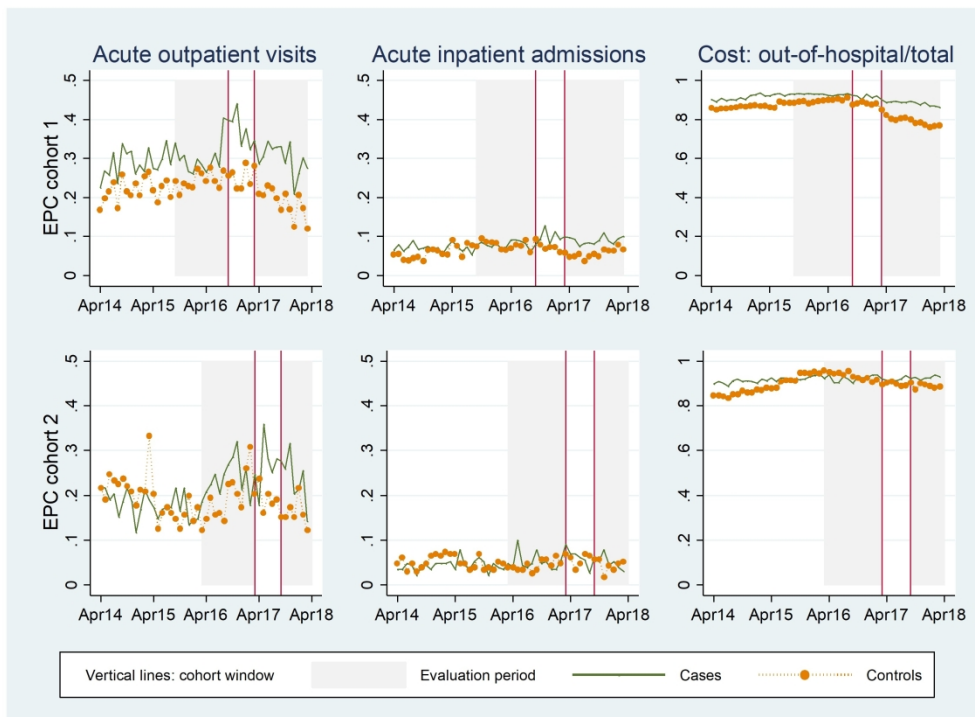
Acute outpatient visits

Acute inpatient admissions

Cost: out-of-hospital/total

EPC cohort 1

0 .1 .2 .3 .4 .5

Apr14 Apr15 Apr16 Apr17 Apr18

0 .1 .2 .3 .4 .5

Apr14 Apr15 Apr16 Apr17 Apr18

0 .2 .4 .6 .8 1

Apr14 Apr15 Apr16 Apr17 Apr18

EPC cohort 2

0 .1 .2 .3 .4 .5

Apr14 Apr15 Apr16 Apr17 Apr18

0 .1 .2 .3 .4 .5

Apr14 Apr15 Apr16 Apr17 Apr18

0 .2 .4 .6 .8 1

Apr14 Apr15 Apr16 Apr17 Apr18

Vertical lines: cohort window Evaluation period Cases Controls